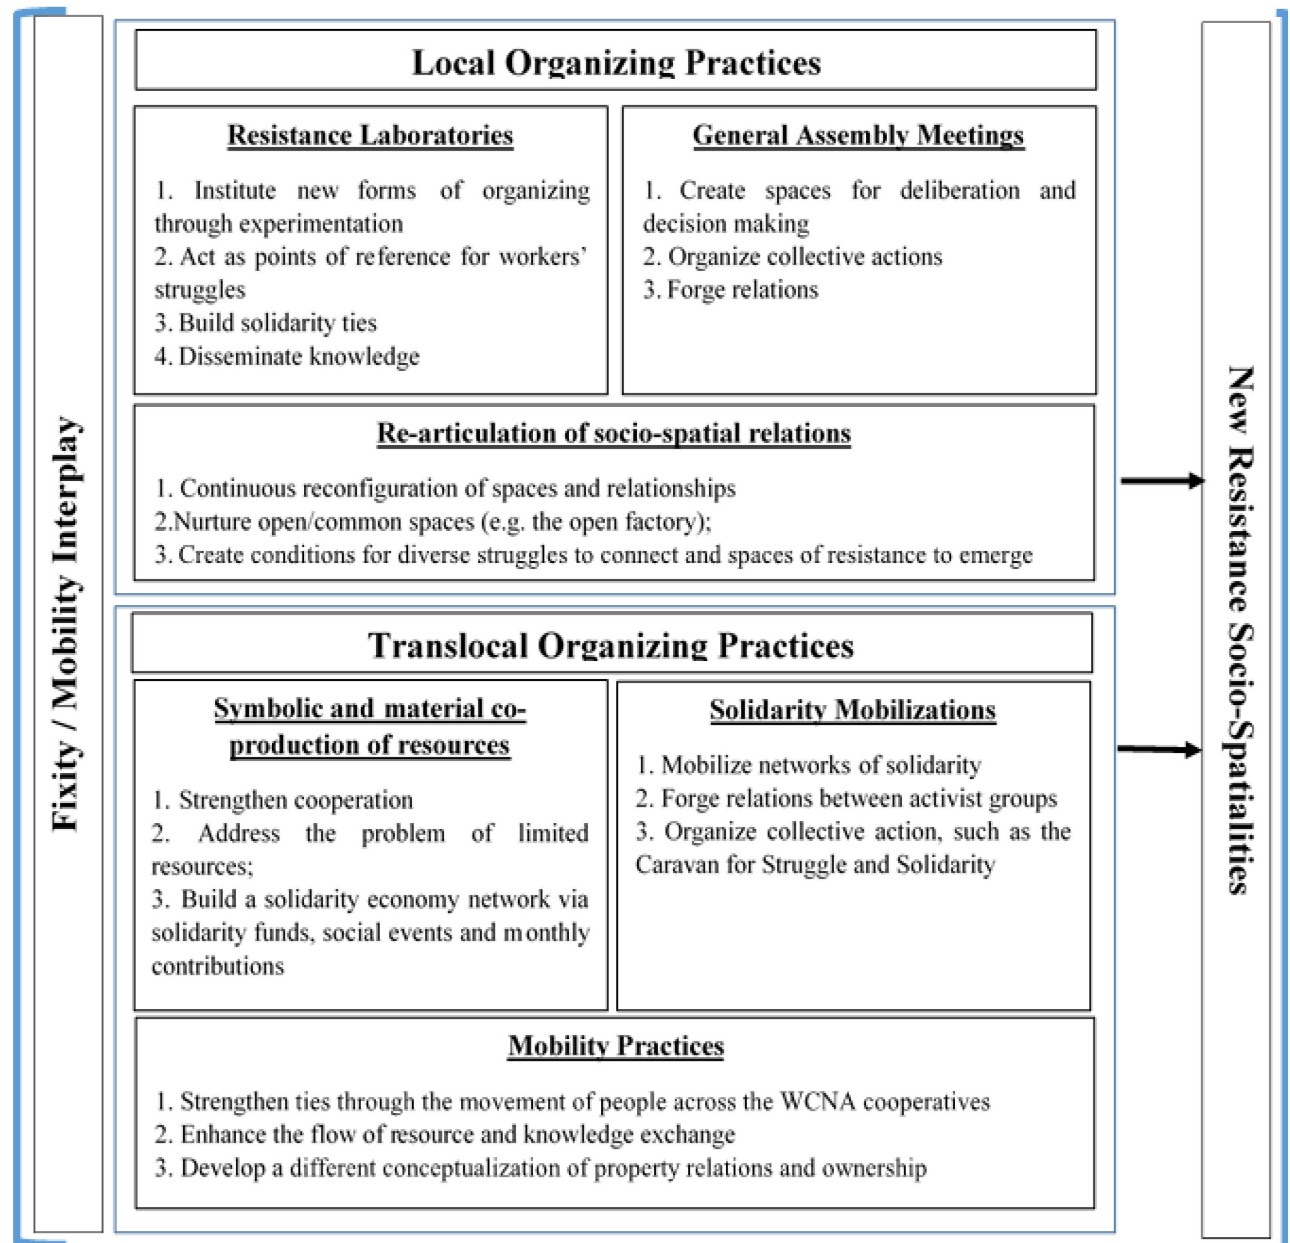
Fixity / Mobility Interplay

Local Organizing Practices

Resistance Laboratories

1. Institute new forms of organizing through experimentation
2. Act as points of reference for workers' struggles
3. Build solidarity ties
4. Disseminate knowledge

General Assembly Meetings

1. Create spaces for deliberation and decision making
2. Organize collective actions
3. Forge relations

Re-articulation of socio-spatial relations

1. Continuous reconfiguration of spaces and relationships
2.Nurture open/common spaces (e.g. the open factory);
3. Create conditions for diverse struggles to connect and spaces of resistance to emerge

Translocal Organizing Practices

Symbolic and material co-production of resources

1. Strengthen cooperation
2. Address the problem of limited resources;
3. Build a solidarity economy network via solidarity funds, social events and monthly contributions

Solidarity Mobilizations

1. Mobilize networks of solidarity
2. Forge relations between activist groups
3. Organize collective action, such as the Caravan for Struggle and Solidarity

Mobility Practices

1. Strengthen ties through the movement of people across the WCNA cooperatives
2. Enhance the flow of resource and knowledge exchange
3. Develop a different conceptualization of property relations and ownership

New Resistance Socio-Spatialities